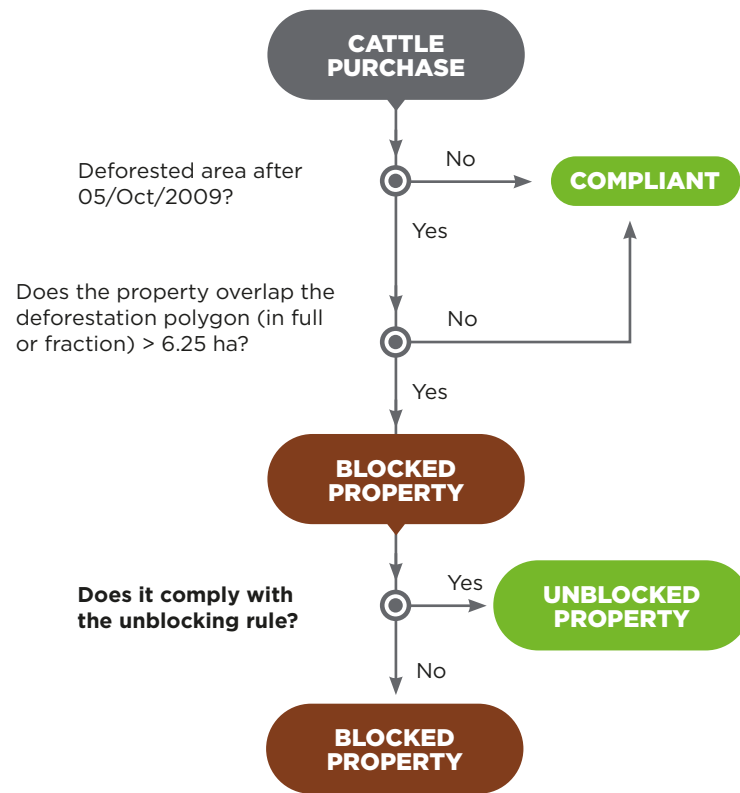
CATTLE PURCHASE

Deforested area after 05/Oct/2009?

No

COMPLIANT

Yes

Does the property overlap the deforestation polygon (in full or fraction) > 6.25 ha?

No

Yes

BLOCKED PROPERTY

**Does it comply with the unblocking rule?**

Yes

UNBLOCKED PROPERTY

No

BLOCKED PROPERTY